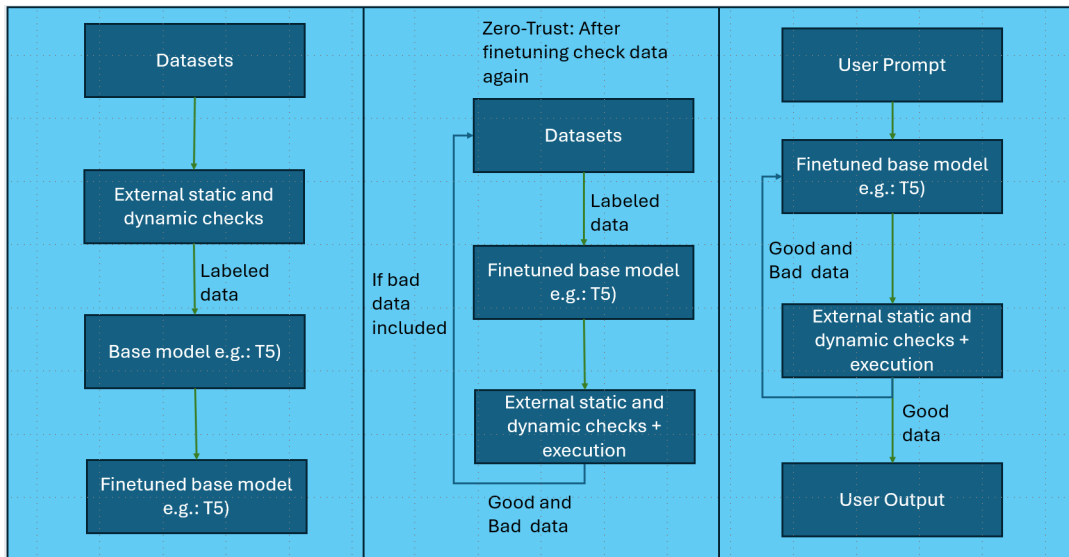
Datasets

External static and dynamic checks

Labeled data

Base model e.g.: T5)

Finetuned base model e.g.: T5)

Zero-Trust: After finetuning check data again

Datasets

Labeled data

If bad data included

Finetuned base model e.g.: T5)

External static and dynamic checks + execution

Good and Bad data

User Prompt

Finetuned base model e.g.: T5)

Good and Bad data

External static and dynamic checks + execution

Good data

User Output